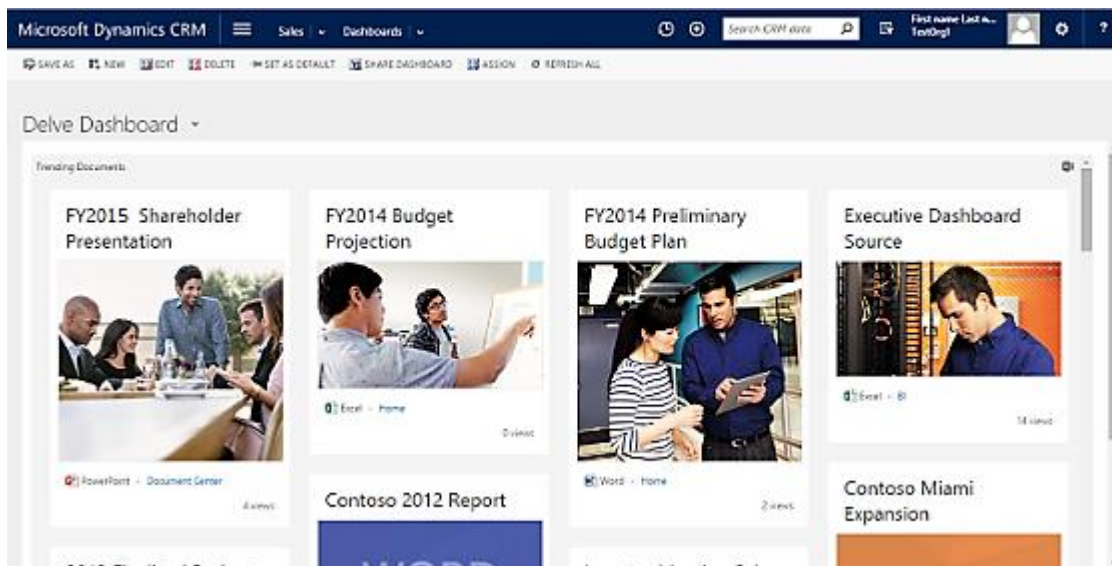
Microsoft Dynamics CRM Sales Dashboards Search CRM data First name Last n... TestOrg1 ?

SAVE AS NEW EDIT DELETE SET AS DEFAULT SHARE DASHBOARD ASSIGN REFRESH ALL

Delve Dashboard

Trending Documents

FY2015 Shareholder Presentation

PowerPoint · Document Center

4 views

FY2014 Budget Projection

Excel · Home

0 views

Contoso 2012 Report

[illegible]

FY2014 Preliminary Budget Plan

Word · Home

2 views

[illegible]

Executive Dashboard Source

Excel · BI

14 views

Contoso Miami Expansion

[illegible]